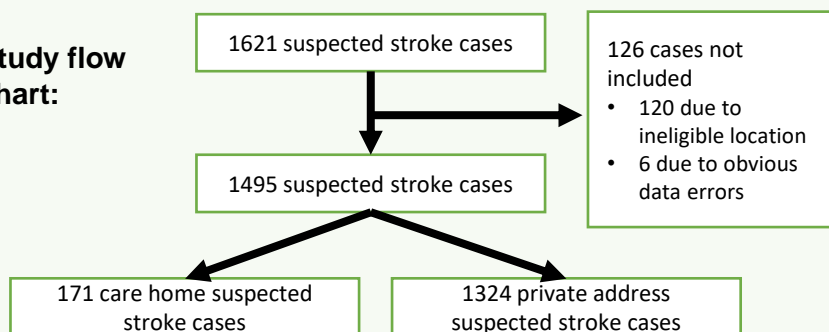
tudy flow
hart:

1621 suspected stroke cases

126 cases not included
• 120 due to ineligible location
• 6 due to obvious data errors

1495 suspected stroke cases

171 care home suspected stroke cases

1324 private address suspected stroke cases